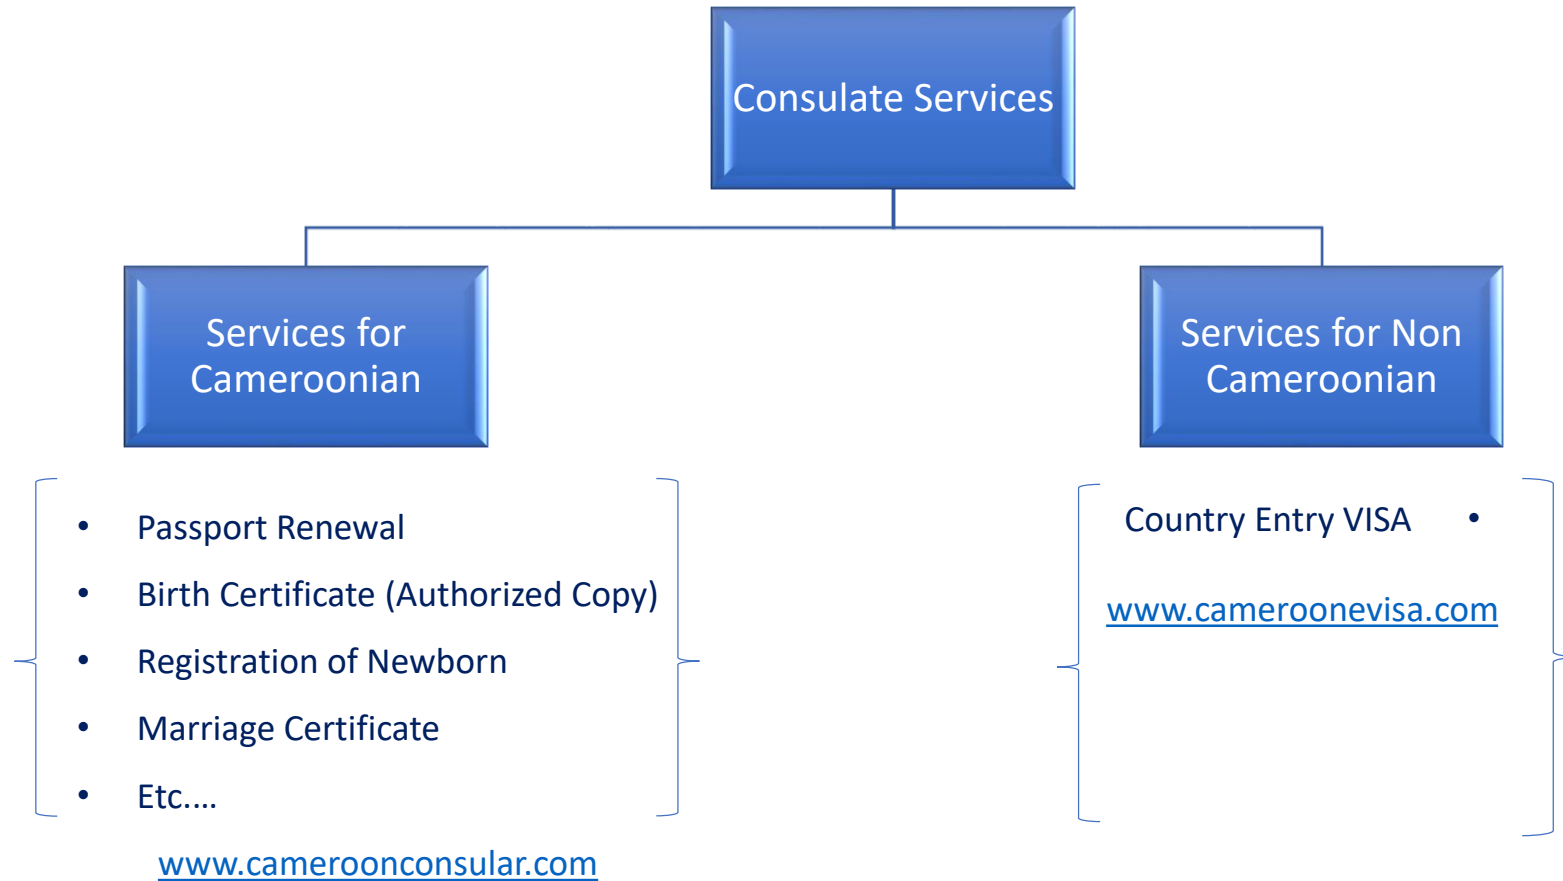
Consulate Services

Services for Cameroonian

Services for Non Cameroonian

- Passport Renewal
- Birth Certificate (Authorized Copy)
- Registration of Newborn
- Marriage Certificate
- Etc....

www.cameroonconsular.com

Country Entry VISA •

www.cameroonevisa.com